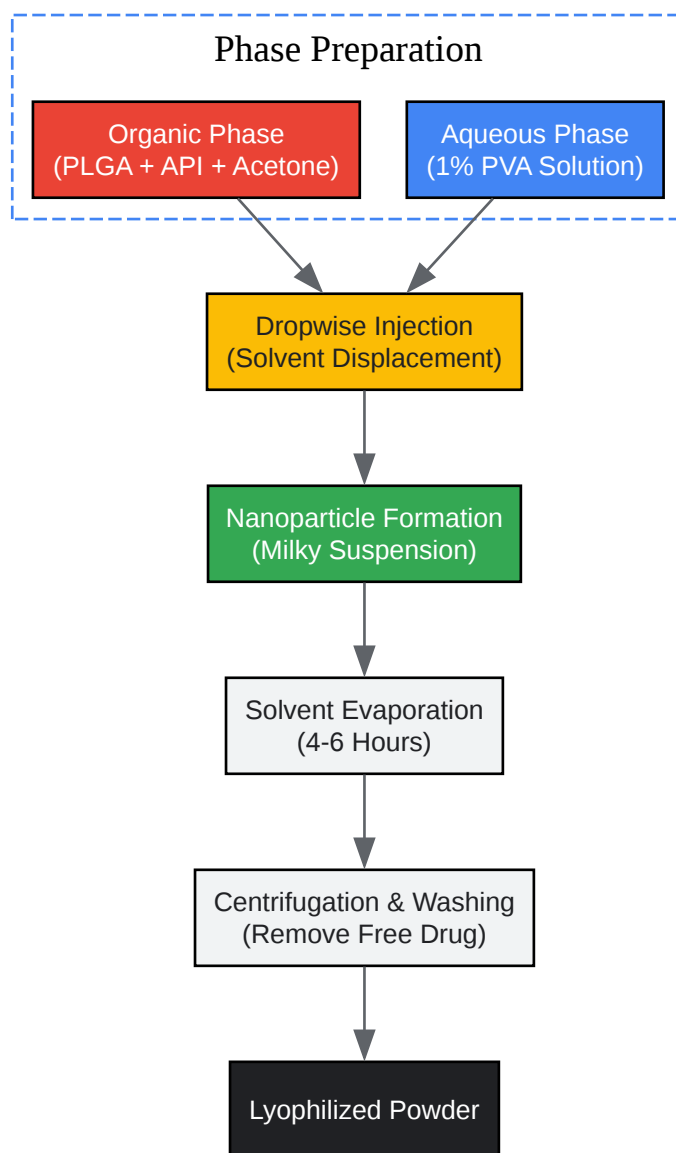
Phase Preparation

Organic Phase
(PLGA + API + Acetone)

Aqueous Phase
(1% PVA Solution)

Dropwise Injection
(Solvent Displacement)

Nanoparticle Formation
(Milky Suspension)

Solvent Evaporation
(4-6 Hours)

Centrifugation & Washing
(Remove Free Drug)

Lyophilized Powder